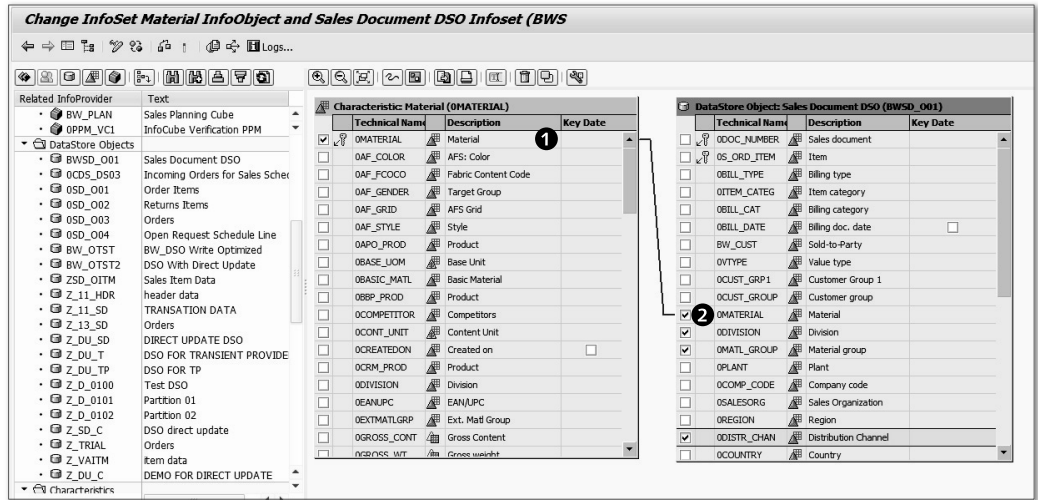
Change InfoSet Material InfoObject and Sales Document DSO Infoset (BWS

Logs...

| Related InfoProvider | Text |
|---|---|
| BW_PLAN | Sales Planning Cube |
| 0PPM_VC1 | InfoCube Verification PPM |
| DataStore Objects | |
| BWSD_O01 | Sales Document DSO |
| 0CDS_DS03 | Incoming Orders for Sales Sched |
| 0SD_O01 | Order Items |
| 0SD_O02 | Returns Items |
| 0SD_O03 | Orders |
| 0SD_O04 | Open Request Schedule Line |
| BW_OTST | BW_DSO Write Optimized |
| BW_OTST2 | DSO With Direct Update |
| ZSD_OITM | Sales Item Data |
| Z_11_HDR | header data |
| Z_11_SD | TRANSATION DATA |
| Z_13_SD | Orders |
| Z_DU_SD | DIRECT UPDATE DSO |
| Z_DU_T | DSO FOR TRANSIENT PROVIDE |
| Z_DU_TP | DSO FOR TP |
| Z_D_0100 | Test DSO |
| Z_D_0101 | Partition 01 |
| Z_D_0102 | Partition 02 |
| Z_SD_C | DSO direct update |
| Z_TRIAL | Orders |
| Z_VAITM | item data |
| Z_DU_C | DEMO FOR DIRECT UPDATE |
| Characteristics | |

Characteristic: Material (0MATERIAL)

| | Technical Name | Description | Key Date |
|---|---|---|---|
| ☑ | 0MATERIAL | Material | |
| ☐ | 0AF_COLOR | AFS: Color | |
| ☐ | 0AF_FCOCO | Fabric Content Code | |
| ☐ | 0AF_GENDER | Target Group | |
| ☐ | 0AF_GRID | AFS Grid | |
| ☐ | 0AF_STYLE | Style | |
| ☐ | 0APO_PROD | Product | |
| ☐ | 0BASE_UOM | Base Unit | |
| ☐ | 0BASIC_MATL | Basic Material | |
| ☐ | 0BBP_PROD | Product | |
| ☐ | 0COMPETITOR | Competitors | |
| ☐ | 0CONT_UNIT | Content Unit | |
| ☐ | 0CREATEDON | Created on | ☐ |
| ☐ | 0CRM_PROD | Product | |
| ☐ | 0DIVISION | Division | |
| ☐ | 0EANUPC | EAN/UPC | |
| ☐ | 0EXTMATLGRP | Ext. Matl Group | |
| ☐ | 0GROSS_CONT | Gross Content | |
| ☐ | 0GROSS_WT | Gross weight | |

1

DataStore Object: Sales Document DSO (BWSD_O01)

| | Technical Name | Description | Key Date |
|---|---|---|---|
| ☐ | 0DOC_NUMBER | Sales document | |
| ☐ | 0S_ORD_ITEM | Item | |
| ☐ | 0BILL_TYPE | Billing type | |
| ☐ | 0ITEM_CATEG | Item category | |
| ☐ | 0BILL_CAT | Billing category | |
| ☐ | 0BILL_DATE | Billing doc. date | ☐ |
| ☐ | BW_CUST | Sold-to-Party | |
| ☐ | 0VTYPE | Value type | |
| ☐ | 0CUST_GRP1 | Customer Group 1 | |
| ☐ | 0CUST_GROUP | Customer group | |
| ☑ | 0MATERIAL | Material | |
| ☑ | 0DIVISION | Division | |
| ☑ | 0MATL_GROUP | Material group | |
| ☐ | 0PLANT | Plant | |
| ☐ | 0COMP_CODE | Company code | |
| ☐ | 0SALESORG | Sales Organization | |
| ☐ | 0REGION | Region | |
| ☑ | 0DISTR_CHAN | Distribution Channel | |
| ☐ | 0COUNTRY | Country | |

2